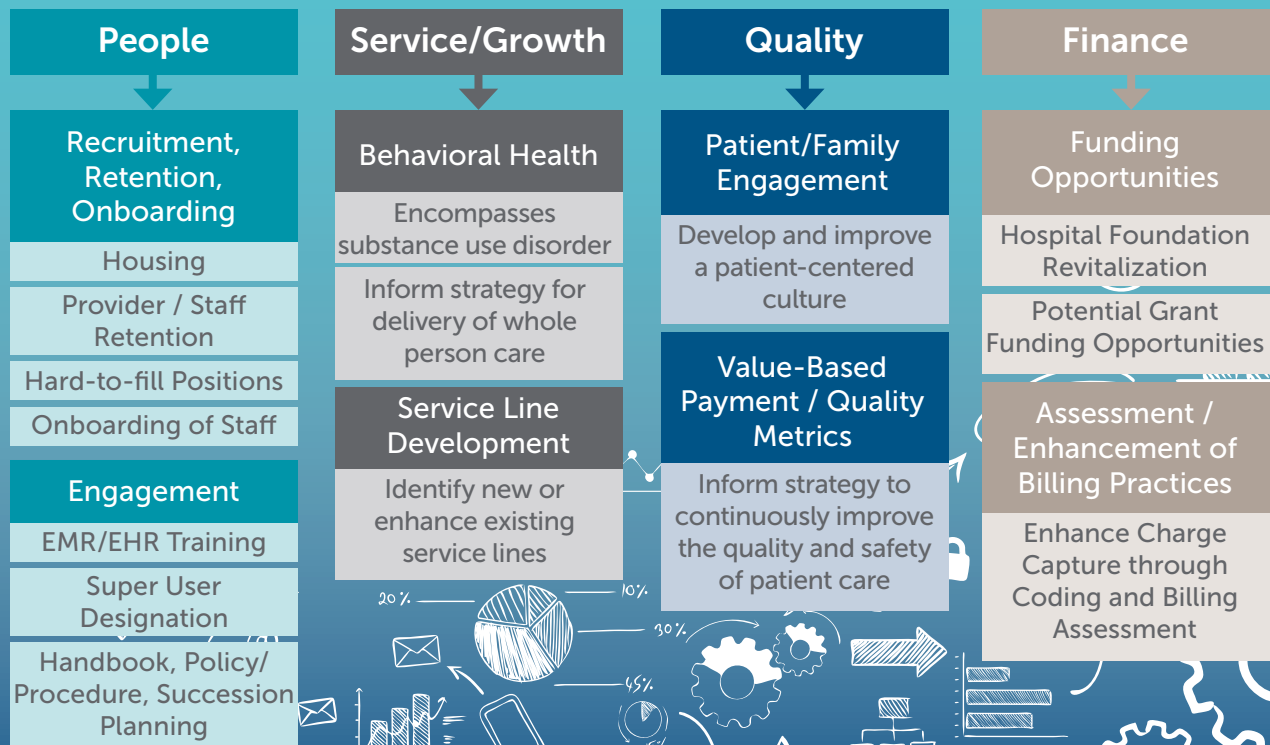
People

Recruitment, Retention, Onboarding

Housing

Provider / Staff Retention

Hard-to-fill Positions

Onboarding of Staff

Engagement

EMR/EHR Training

Super User Designation

Handbook, Policy/ Procedure, Succession Planning

Service/Growth

Behavioral Health

Encompasses substance use disorder

Inform strategy for delivery of whole person care

Service Line Development

Identify new or enhance existing service lines

Quality

Patient/Family Engagement

Develop and improve a patient-centered culture

Value-Based Payment / Quality Metrics

Inform strategy to continuously improve the quality and safety of patient care

Finance

Funding Opportunities

Hospital Foundation Revitalization

Potential Grant Funding Opportunities

Assessment / Enhancement of Billing Practices

Enhance Charge Capture through Coding and Billing Assessment

20%

10%

30%

45%